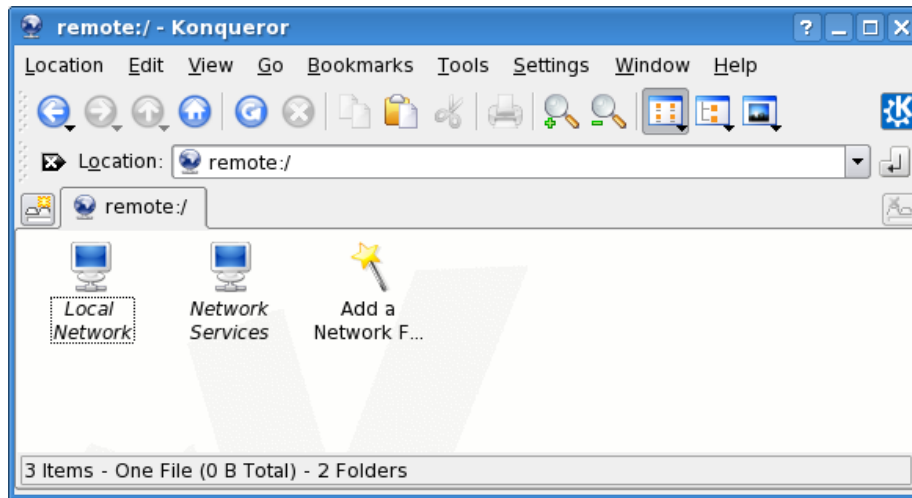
remote:/ - Konqueror

Location Edit View Go Bookmarks Tools Settings Window Help

Location: remote:/

remote:/

Local Network

Network Services

Add a Network F...

3 Items - One File (0 B Total) - 2 Folders